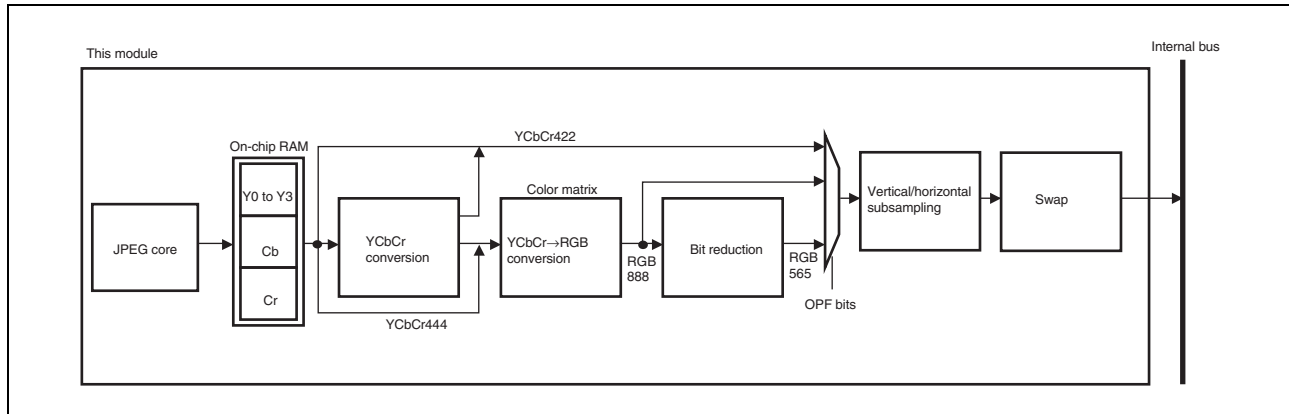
This module

Internal bus

On-chip RAM

YCbCr422

Y0 to Y3

Cb

Cr

JPEG core

YCbCr conversion

Color matrix

YCbCr→RGB conversion

RGB 888

Bit reduction

RGB 565

OPF bits

Vertical/horizontal subsampling

Swap

YCbCr444